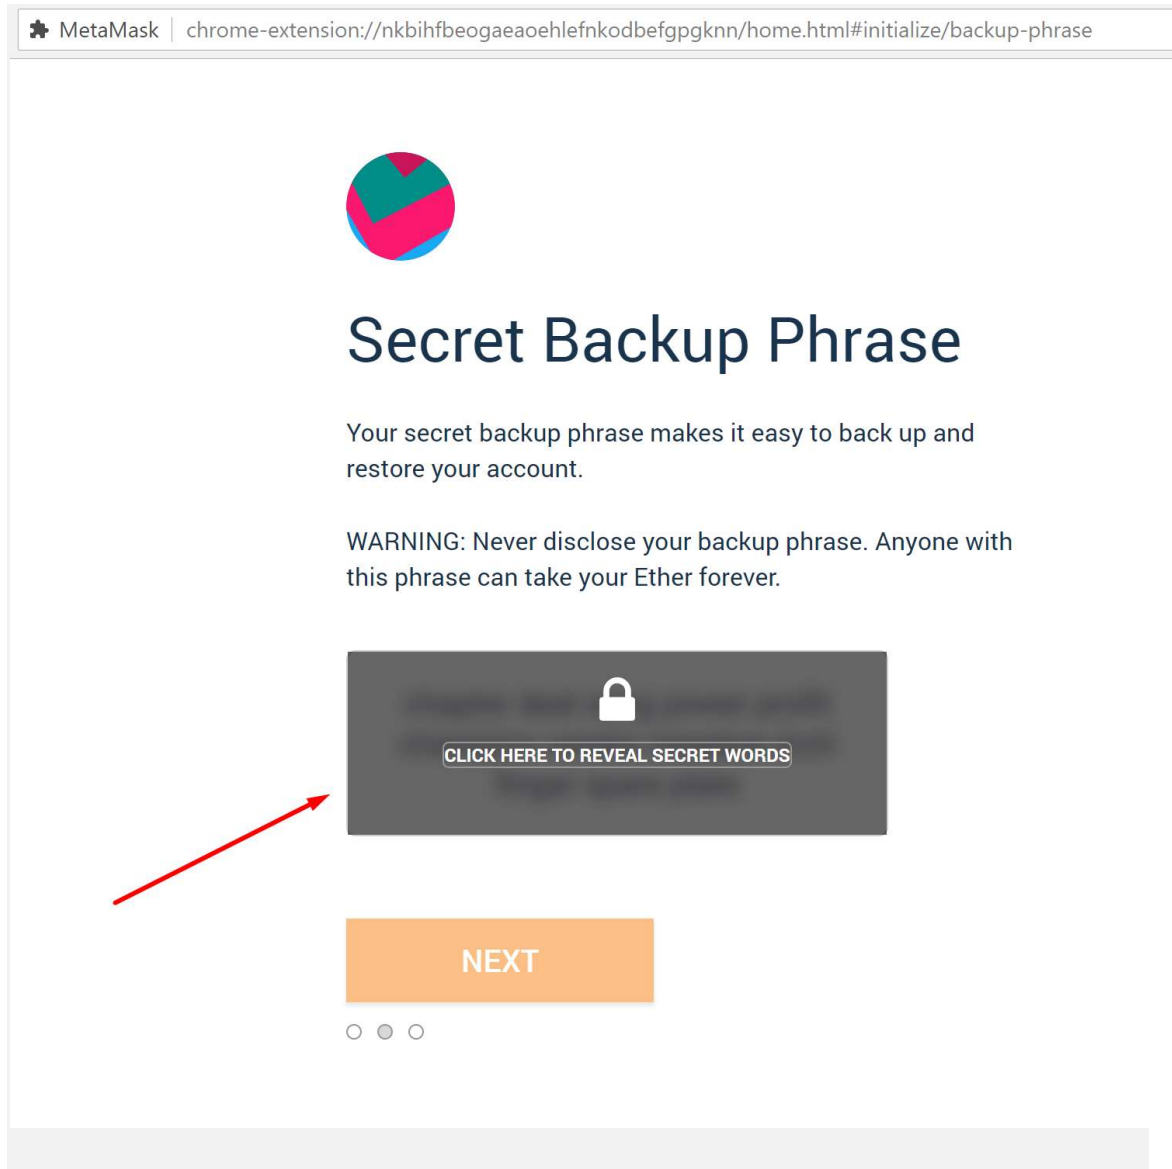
MetaMask | chrome-extension://nkbihfbeogaeaoehlefnkodbefgpgknn/home.html#initialize/backup-phrase

Secret Backup Phrase

Your secret backup phrase makes it easy to back up and restore your account.

WARNING: Never disclose your backup phrase. Anyone with this phrase can take your Ether forever.

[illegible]

CLICK HERE TO REVEAL SECRET WORDS

NEXT